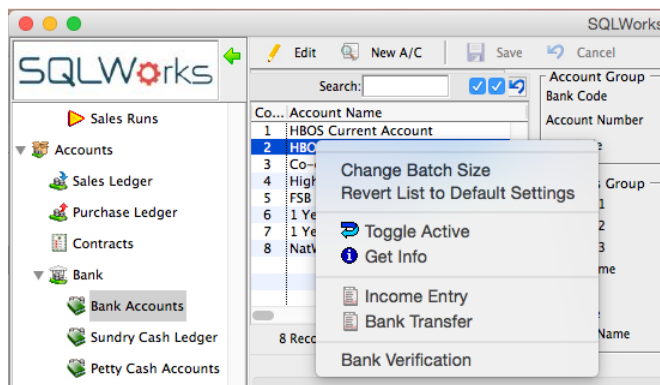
SQLWorks

SQLWorks

Sales Runs
Accounts
Sales Ledger
Purchase Ledger
Contracts
Bank
Bank Accounts
Sundry Cash Ledger
Petty Cash Accounts

Edit
New A/C
Save
Cancel

Search:

| Co... | Account Name |
|---|---|
| 1 | HBOS Current Account |
| 2 | HBO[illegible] |
| 3 | Co-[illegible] |
| 4 | High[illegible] |
| 5 | FSB |
| 6 | 1 Ye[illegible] |
| 7 | 1 Ye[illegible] |
| 8 | NatW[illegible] |

8 Reco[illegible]

Account Group
Bank Code
Account Number
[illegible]e
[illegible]s Group
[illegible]1
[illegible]2
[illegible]3
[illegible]me
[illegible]Name

Change Batch Size
Revert List to Default Settings
Toggle Active
Get Info
Income Entry
Bank Transfer
Bank Verification